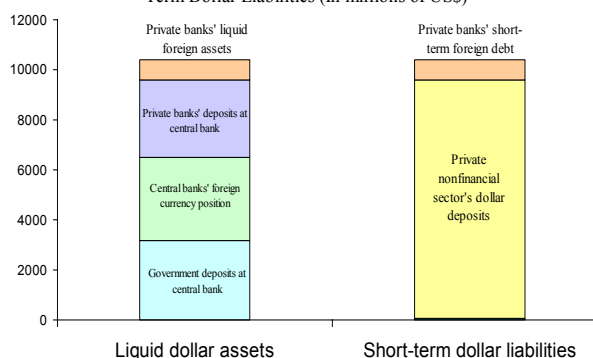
Term Dollar Liabilities (in millions of US$)

12000
10000
8000
6000
4000
2000
0

Private banks' liquid foreign assets

Private banks' deposits at central bank

Central banks' foreign currency position

Government deposits at central bank

Private banks' short-term foreign debt

Private nonfinancial sector's dollar deposits

Liquid dollar assets

Short-term dollar liabilities